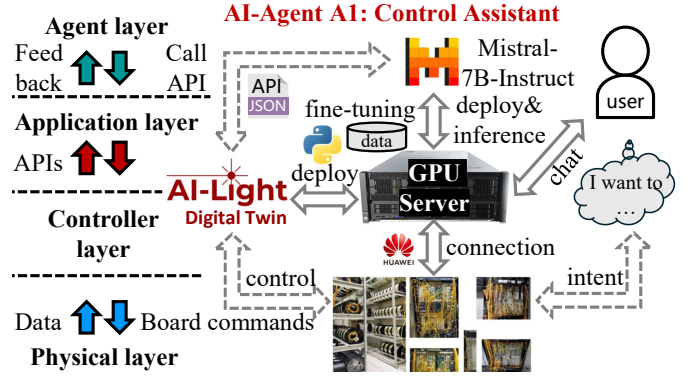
Agent layer

Feed back

Call API

Application layer

APIs

Controller layer

Data

Board commands

Physical layer

AI-Agent A1: Control Assistant

Mistral-7B-Instruct

API

JSON

fine-tuning

data

deploy& inference

user

deploy

AI-Light

Digital Twin

GPU Server

chat

I want to …

HUAWEI

connection

control

intent